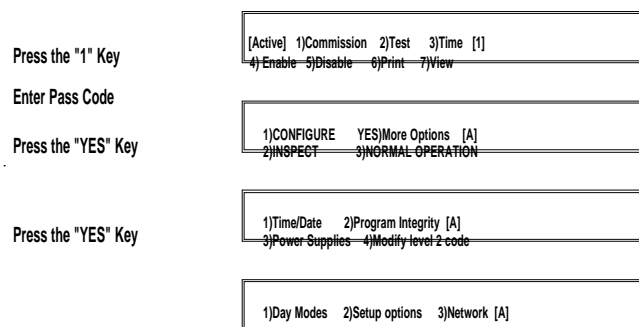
Press the "1" Key

[Active] 1)Commission 2)Test 3)Time [1]
4) Enable 5)Disable 6)Print 7)View

Enter Pass Code

Press the "YES" Key

1)CONFIGURE YES)More Options [A]
2)INSPECT 3)NORMAL OPERATION

Press the "YES" Key

1)Time/Date 2)Program Integrity [A]
3)Power Supplies 4)Modify level 2 code

1)Day Modes 2)Setup options 3)Network [A]